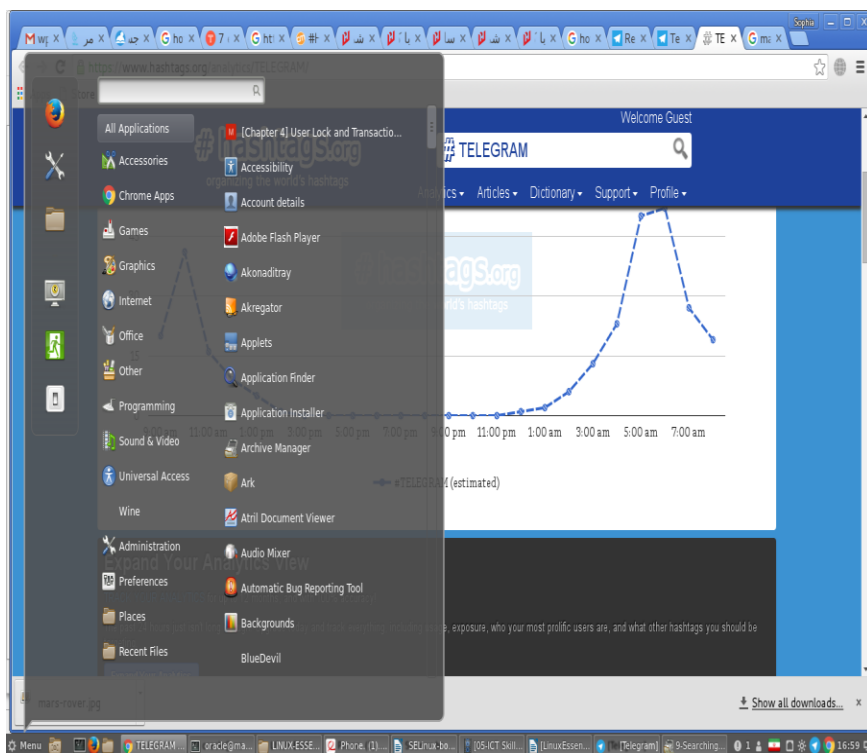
Sophia

M wy × مر × جد × G ho × 7 × G ht × #+ × بش × ي ا × سا × بش × ي ا × G ho × Re × Te × # TE × G ma ×

https://www.hashtags.org/analytics/TELEGRAM/

All Applications
Accessories
Chrome Apps
Games
Graphics
Internet
Office
Other
Programming
Sound & Video
Universal Access
Wine
Administration
Preferences
Places
Recent Files

[Chapter 4] User Lock and Transactio...
Accessibility
Account details
Adobe Flash Player
Akonaditray
Akregator
Applets
Application Finder
Application Installer
Archive Manager
Ark
Atril Document Viewer
Audio Mixer
Automatic Bug Reporting Tool
Backgrounds
BlueDevil

Welcome Guest

#hashtags.org
organizing the world's hashtags

# TELEGRAM

Analytics ▾ Articles ▾ Dictionary ▾ Support ▾ Profile ▾

9:00 pm 11:00 pm 1:00 am 3:00 am 5:00 am 7:00 am

#TELEGRAM (estimated)

Expand Your Analytics View

exposure, who your most prolific users are, and what other hashtags you should be

mars-rover.jpg

Show all downloads...

Menu TELEGRAM oracle@ma... LINUX-ESSE... Phone (1)... SELinux-bo... [05-ICT Skill... [LinuxEssen... [Telegram] 9-Searching... 16:59